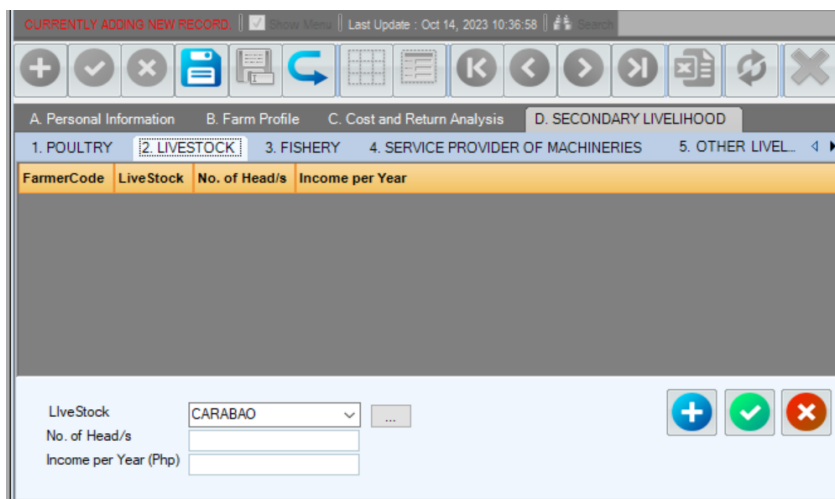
CURRENTLY ADDING NEW RECORD. Show Menu Last Update : Oct 14, 2023 10:36:58 Search

A. Personal Information B. Farm Profile C. Cost and Return Analysis D. SECONDARY LIVELIHOOD

1. POULTRY 2. LIVESTOCK 3. FISHERY 4. SERVICE PROVIDER OF MACHINERIES 5. OTHER LIVEL...

| FarmerCode | LiveStock | No. of Head/s | Income per Year |
|---|---|---|---|

LIveStock CARABAO ...
No. of Head/s
Income per Year (Php)